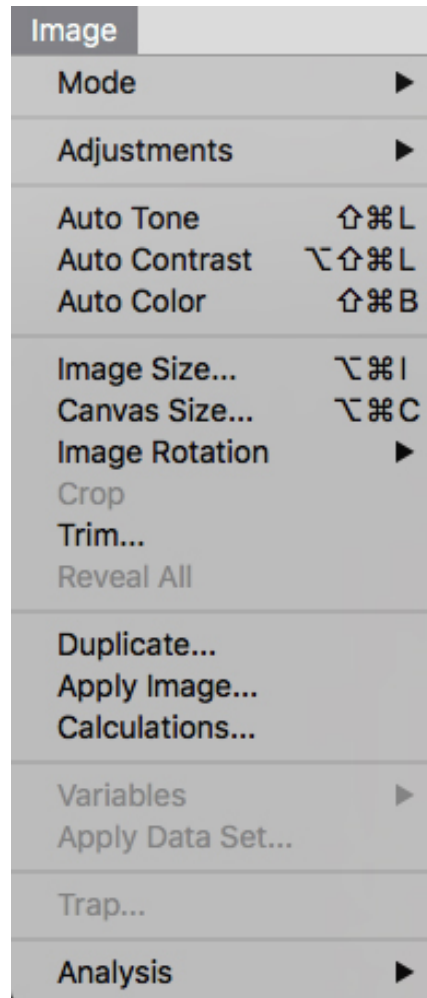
Image

Mode ▶

Adjustments ▶

Auto Tone ⇧⌘L
Auto Contrast ⌥⇧⌘L
Auto Color ⇧⌘B

Image Size... ⌥⌘I
Canvas Size... ⌥⌘C
Image Rotation ▶
Crop
Trim...
Reveal All

Duplicate...
Apply Image...
Calculations...

Variables ▶
Apply Data Set...

Trap...

Analysis ▶